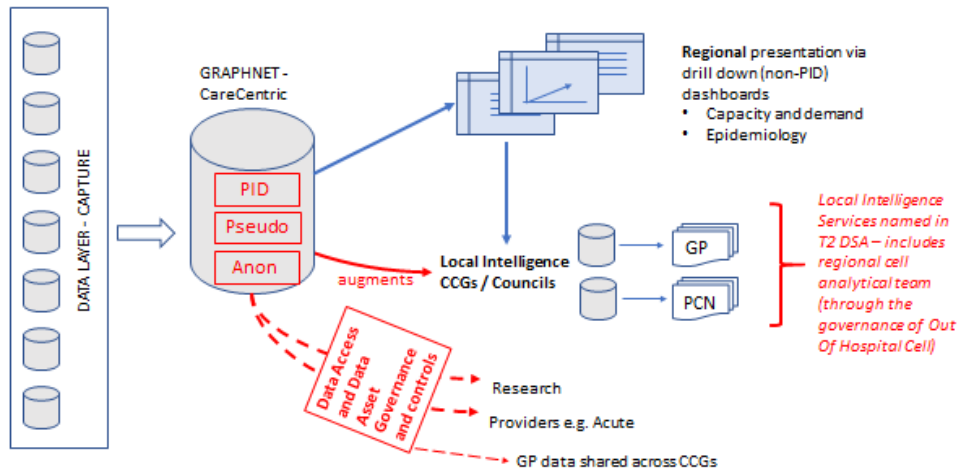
DATA LAYER - CAPTURE

GRAPHNET - CareCentric

PID

Pseudo

Anon

Regional presentation via drill down (non-PID) dashboards
• Capacity and demand
• Epidemiology

augments

Local Intelligence CCGs / Councils

GP

PCN

Local Intelligence Services named in T2 DSA – includes regional cell analytical team (through the governance of Out Of Hospital Cell)

Data Access and Data Asset Governance and controls

Research

Providers e.g. Acute

GP data shared across CCGs